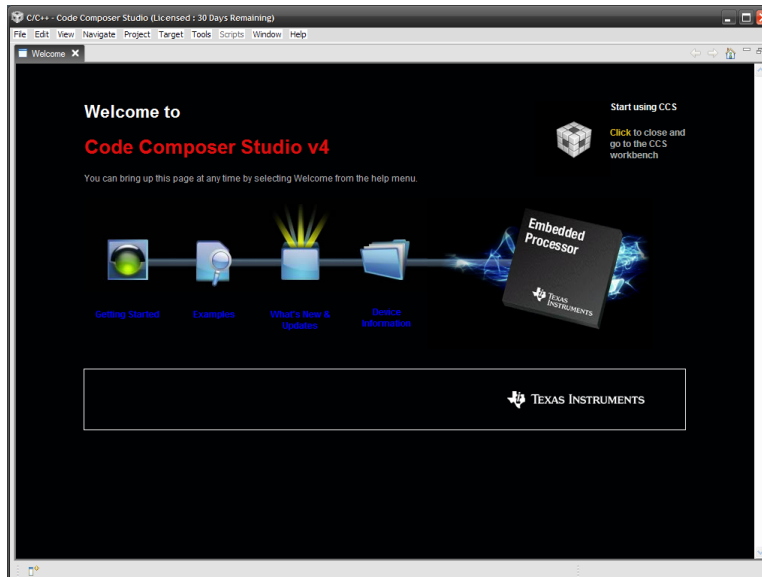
C/C++ - Code Composer Studio (Licensed : 30 Days Remaining)

File Edit View Navigate Project Target Tools Scripts Window Help

Welcome

Welcome to

Code Composer Studio v4

You can bring up this page at any time by selecting Welcome from the help menu.

Start using CCS

Click to close and go to the CCS workbench

Getting Started

Examples

What's New & Updates

Device Information

Embedded Processor

Texas Instruments

Texas Instruments